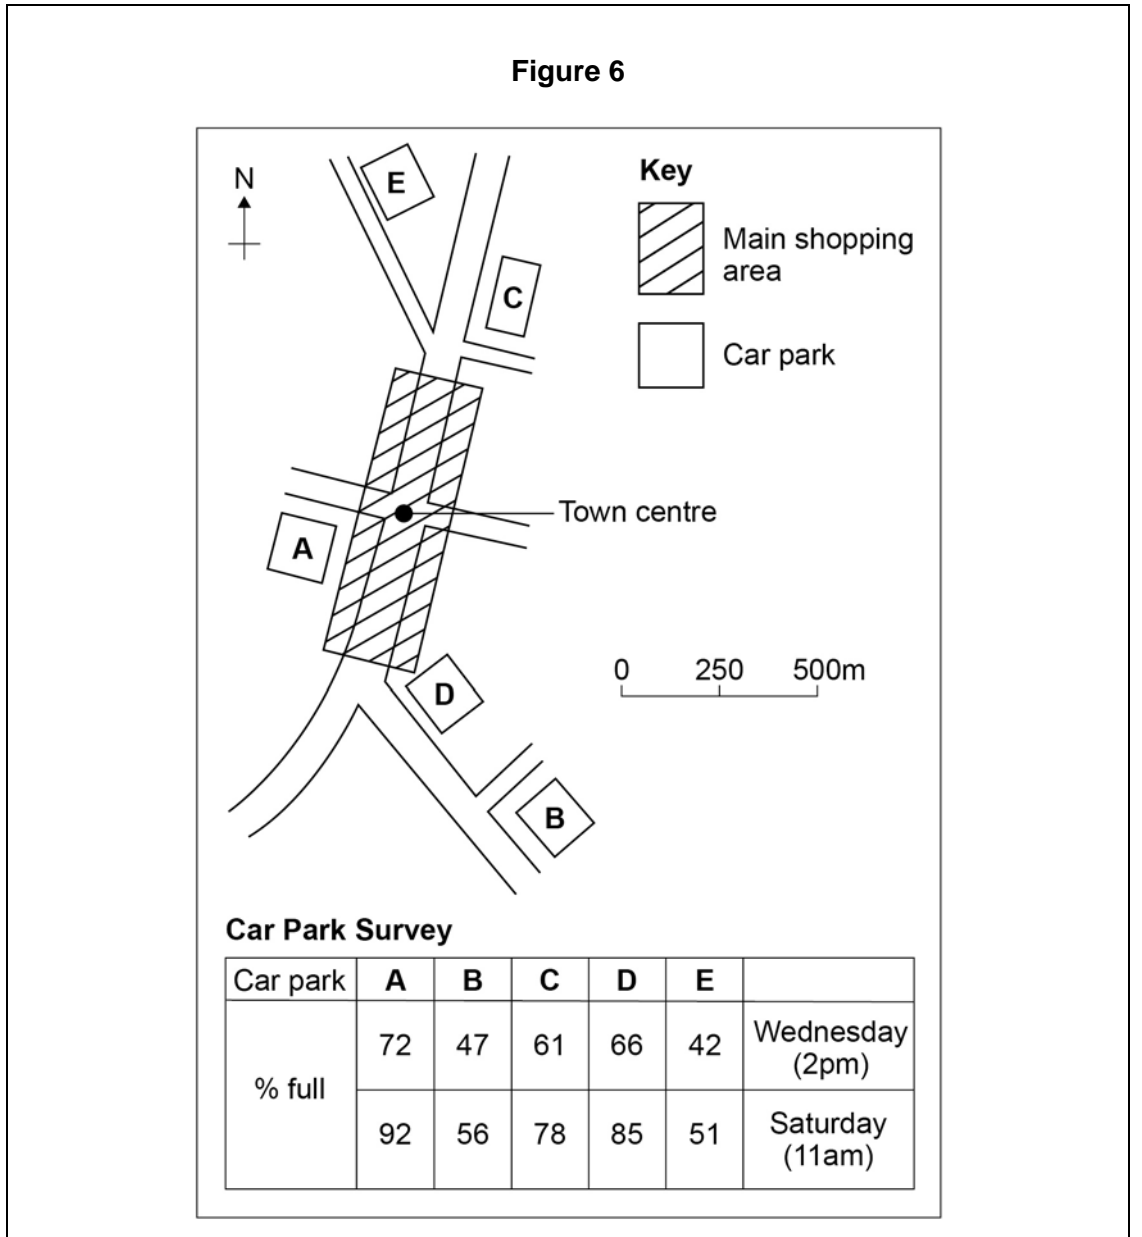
Figure 6

N

E

C

A

D

B

Key

Main shopping area

Car park

Town centre

0 250 500m

Car Park Survey

| Car park | A | B | C | D | E | |
|---|---|---|---|---|---|---|
| % full | 72 | 47 | 61 | 66 | 42 | Wednesday (2pm) |
| | 92 | 56 | 78 | 85 | 51 | Saturday (11am) |